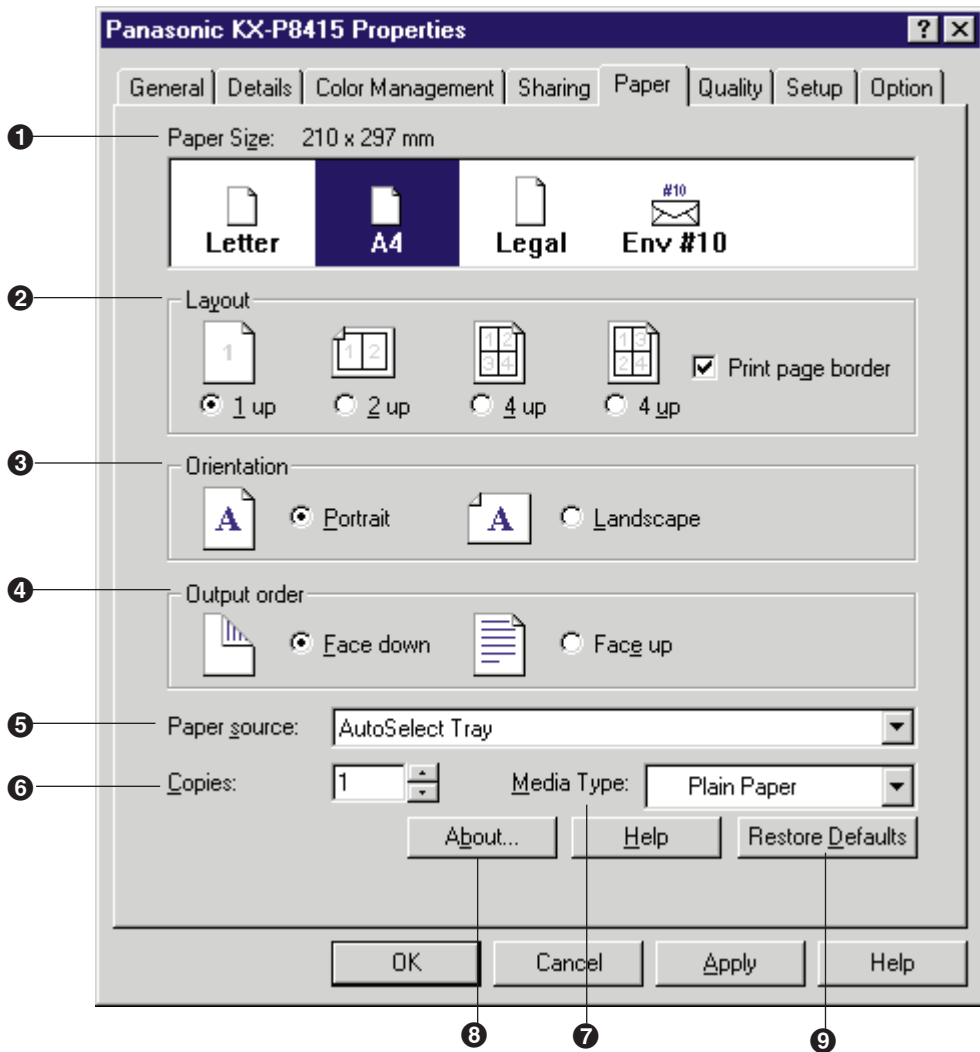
Panasonic KX-P8415 Properties

? ×

General | Details | Color Management | Sharing | Paper | Quality | Setup | Option

❶ Paper Size: 210 x 297 mm

Letter A4 Legal #10 Env #10

❷ Layout

1 1 2 1 2 3 4 1 3 2 4

Print page border

1 up 2 up 4 up 4 up

❸ Orientation

A Portrait A Landscape

❹ Output order

Face down Face up

❺ Paper source: AutoSelect Tray

❻ Copies: 1 Media Type: Plain Paper

About... Help Restore Defaults

OK Cancel Apply Help

❽ ❼ ❾